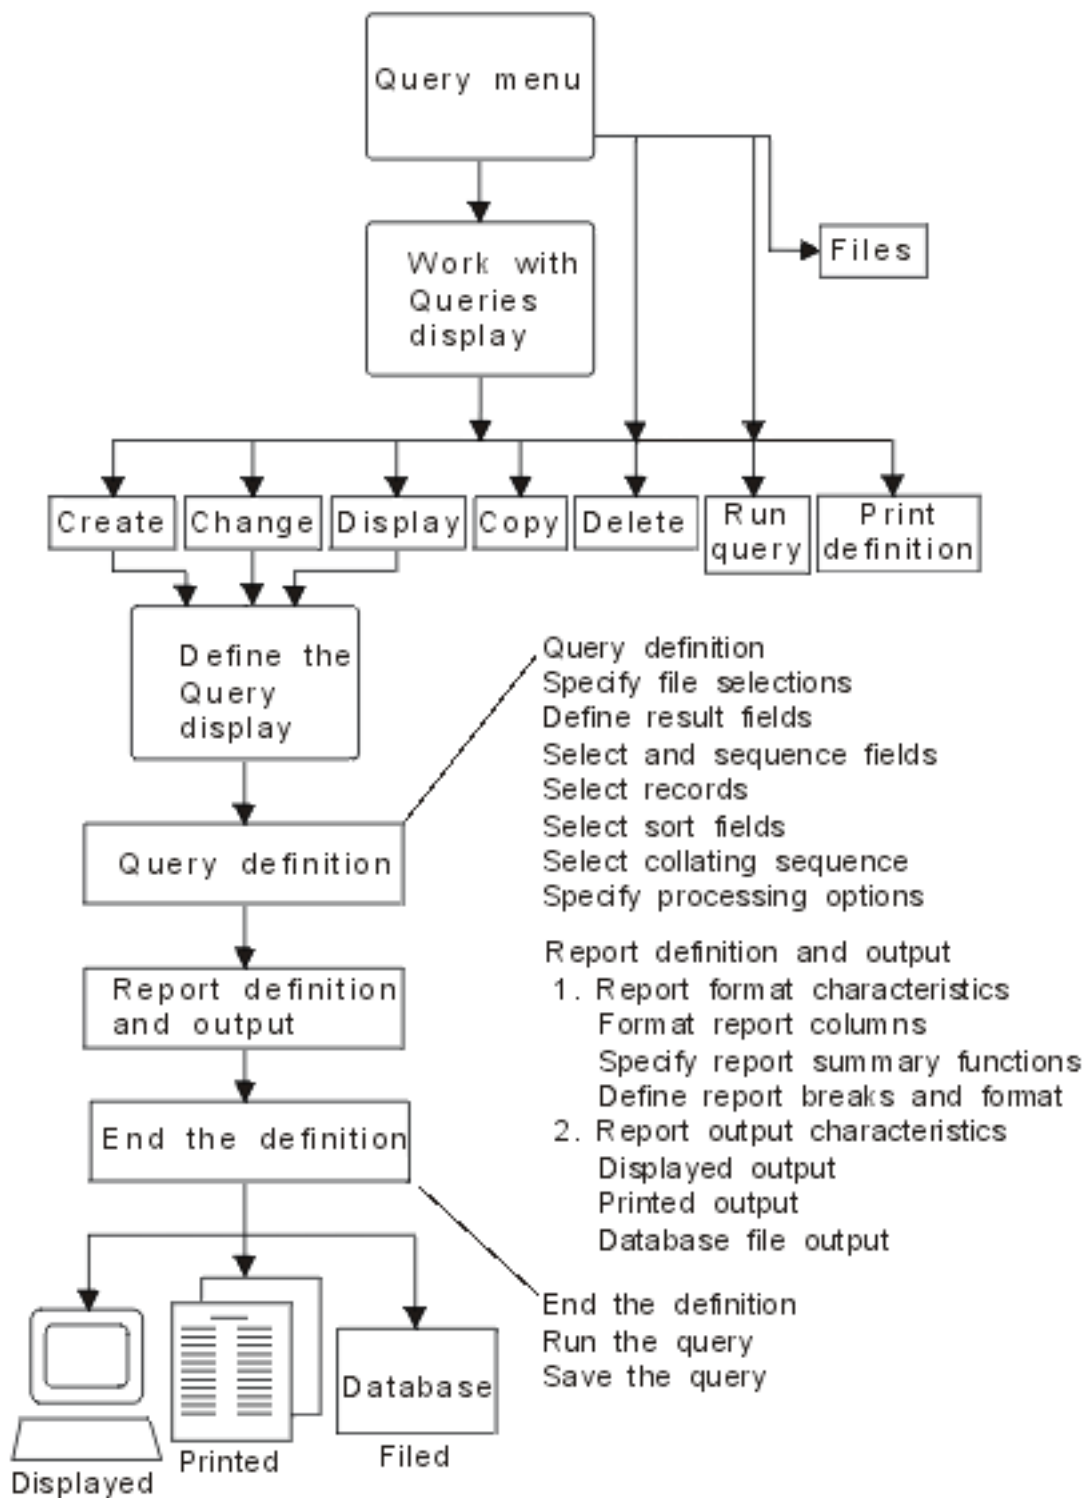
Query menu

Files

Work with Queries display

Create

Change

Display

Copy

Delete

Run query

Print definition

Define the Query display

Query definition
Specify file selections
Define result fields
Select and sequence fields
Select records
Select sort fields
Select collating sequence
Specify processing options

Query definition

Report definition and output

Report definition and output
1. Report format characteristics
Format report columns
Specify report summary functions
Define report breaks and format
2. Report output characteristics
Displayed output
Printed output
Database file output

End the definition

End the definition
Run the query
Save the query

Database

Displayed

Printed

Filed